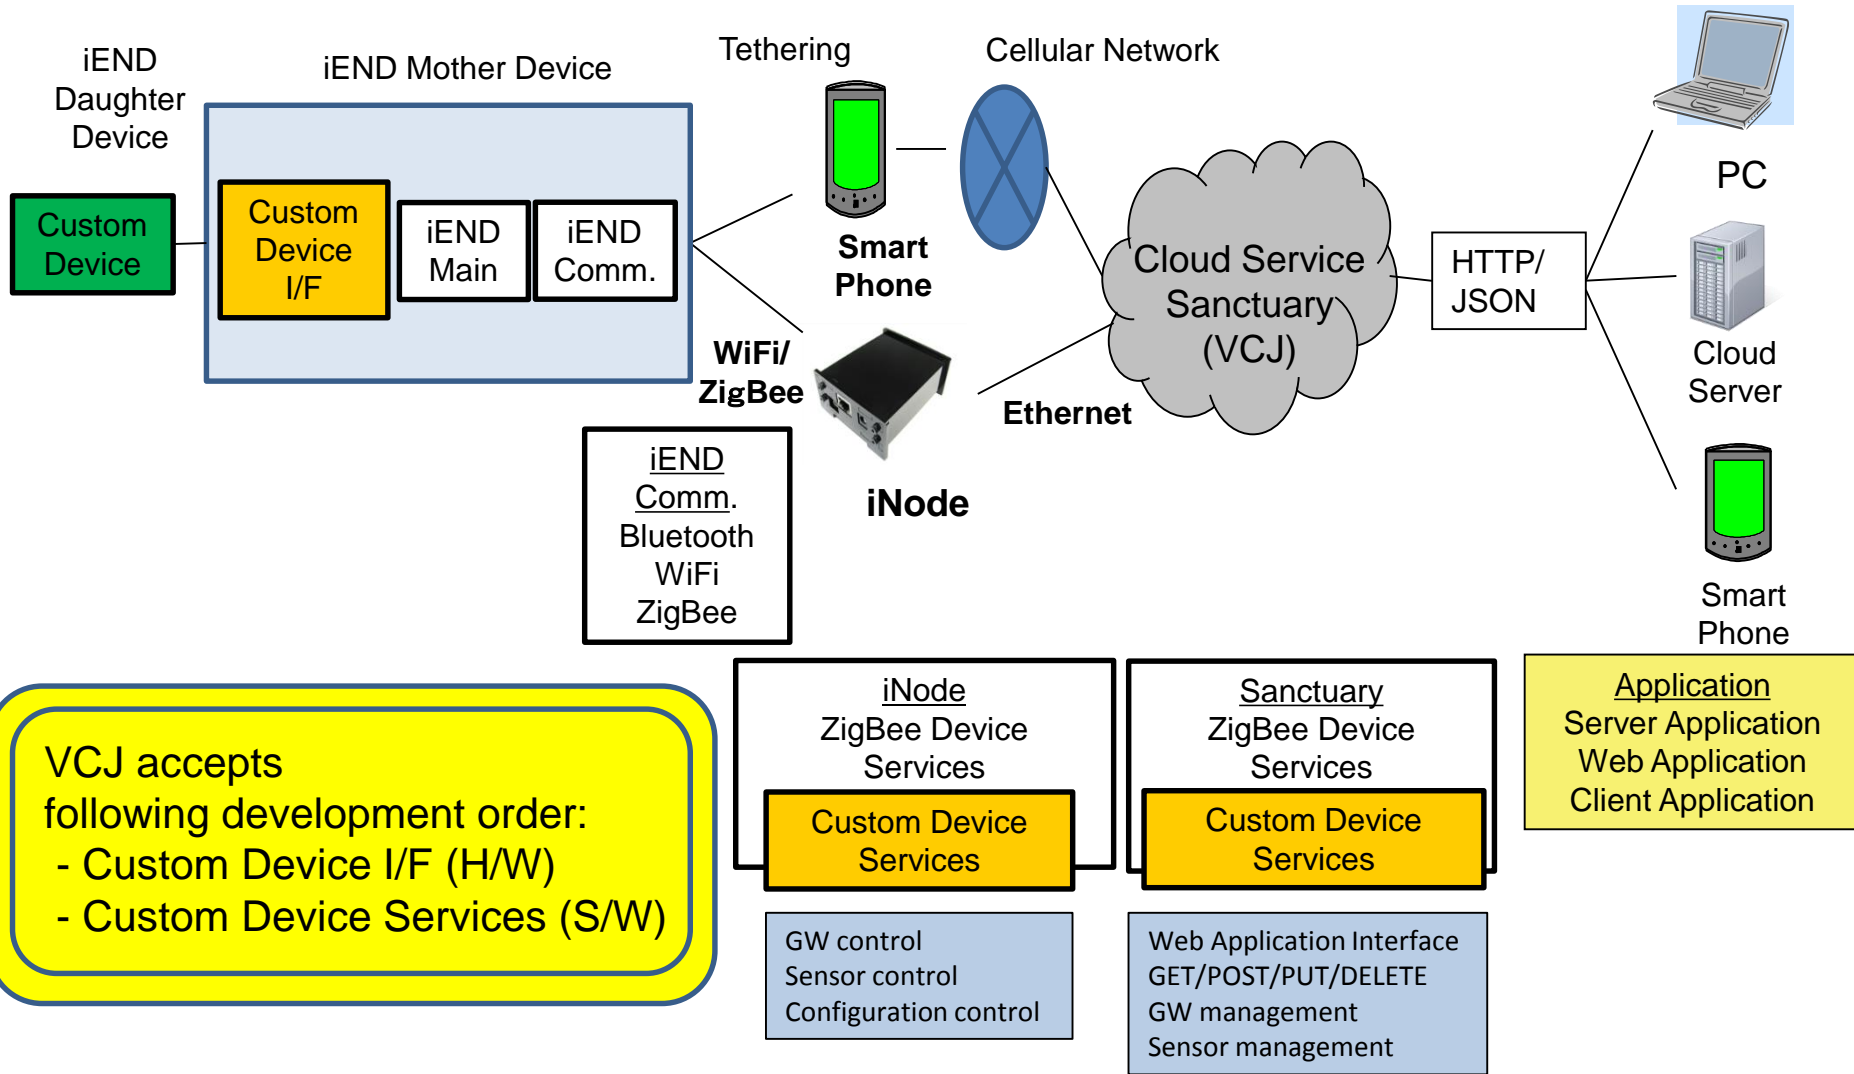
iEND Daughter Device

iEND Mother Device

Tethering

Cellular Network

Custom Device

Custom Device I/F

iEND Main

iEND Comm.

Smart Phone

WiFi/ ZigBee

iNode

Ethernet

Cloud Service Sanctuary (VCJ)

HTTP/ JSON

PC

Cloud Server

Smart Phone

iEND Comm. Bluetooth WiFi ZigBee

VCJ accepts
following development order:
- Custom Device I/F (H/W)
- Custom Device Services (S/W)

iNode
ZigBee Device Services

Custom Device Services

GW control
Sensor control
Configuration control

Sanctuary
ZigBee Device Services

Custom Device Services

Web Application Interface
GET/POST/PUT/DELETE
GW management
Sensor management

Application
Server Application
Web Application
Client Application